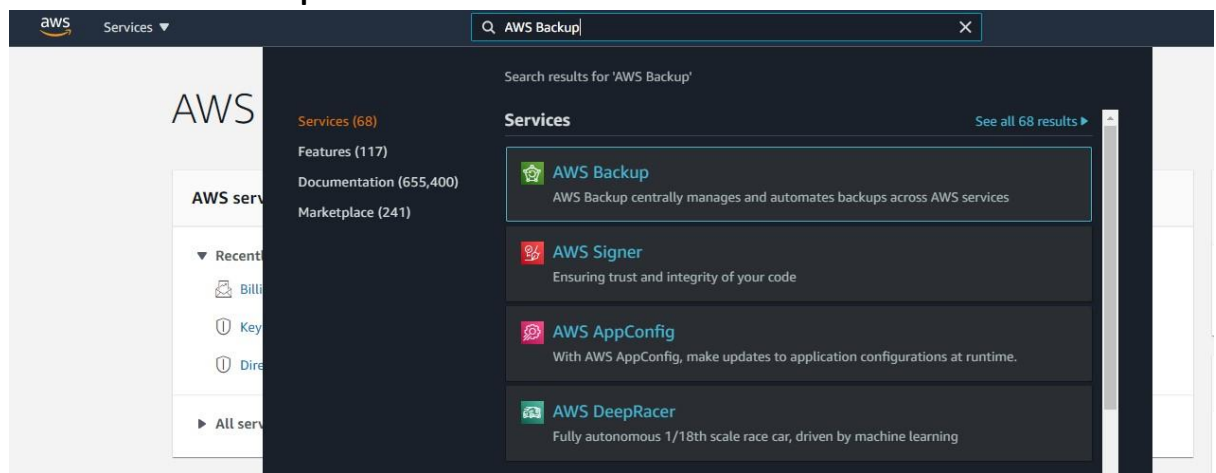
aws Services ▼

AWS Backup

AWS

AWS serv

▼ Recent

Billi

Key

Dire

▶ All serv

Search results for 'AWS Backup'

Services (68)

Features (117)

Documentation (655,400)

Marketplace (241)

Services

See all 68 results ▶

AWS Backup
AWS Backup centrally manages and automates backups across AWS services

AWS Signer
Ensuring trust and integrity of your code

AWS AppConfig
With AWS AppConfig, make updates to application configurations at runtime.

AWS DeepRacer
Fully autonomous 1/18th scale race car, driven by machine learning